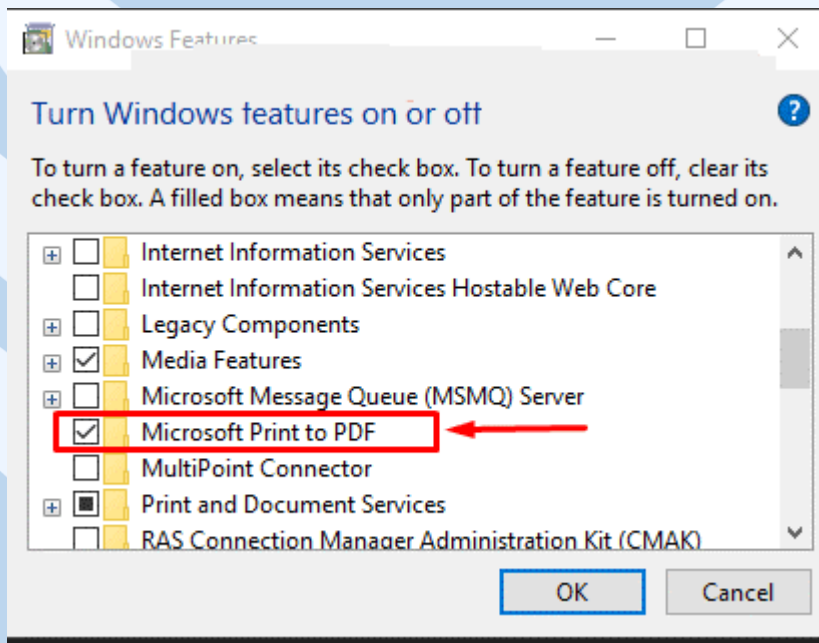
Windows Features

Turn Windows features on or off

To turn a feature on, select its check box. To turn a feature off, clear its check box. A filled box means that only part of the feature is turned on.

Internet Information Services
Internet Information Services Hostable Web Core
Legacy Components
Media Features
Microsoft Message Queue (MSMQ) Server
Microsoft Print to PDF
MultiPoint Connector
Print and Document Services
RAS Connection Manager Administration Kit (CMAK)

OK
Cancel